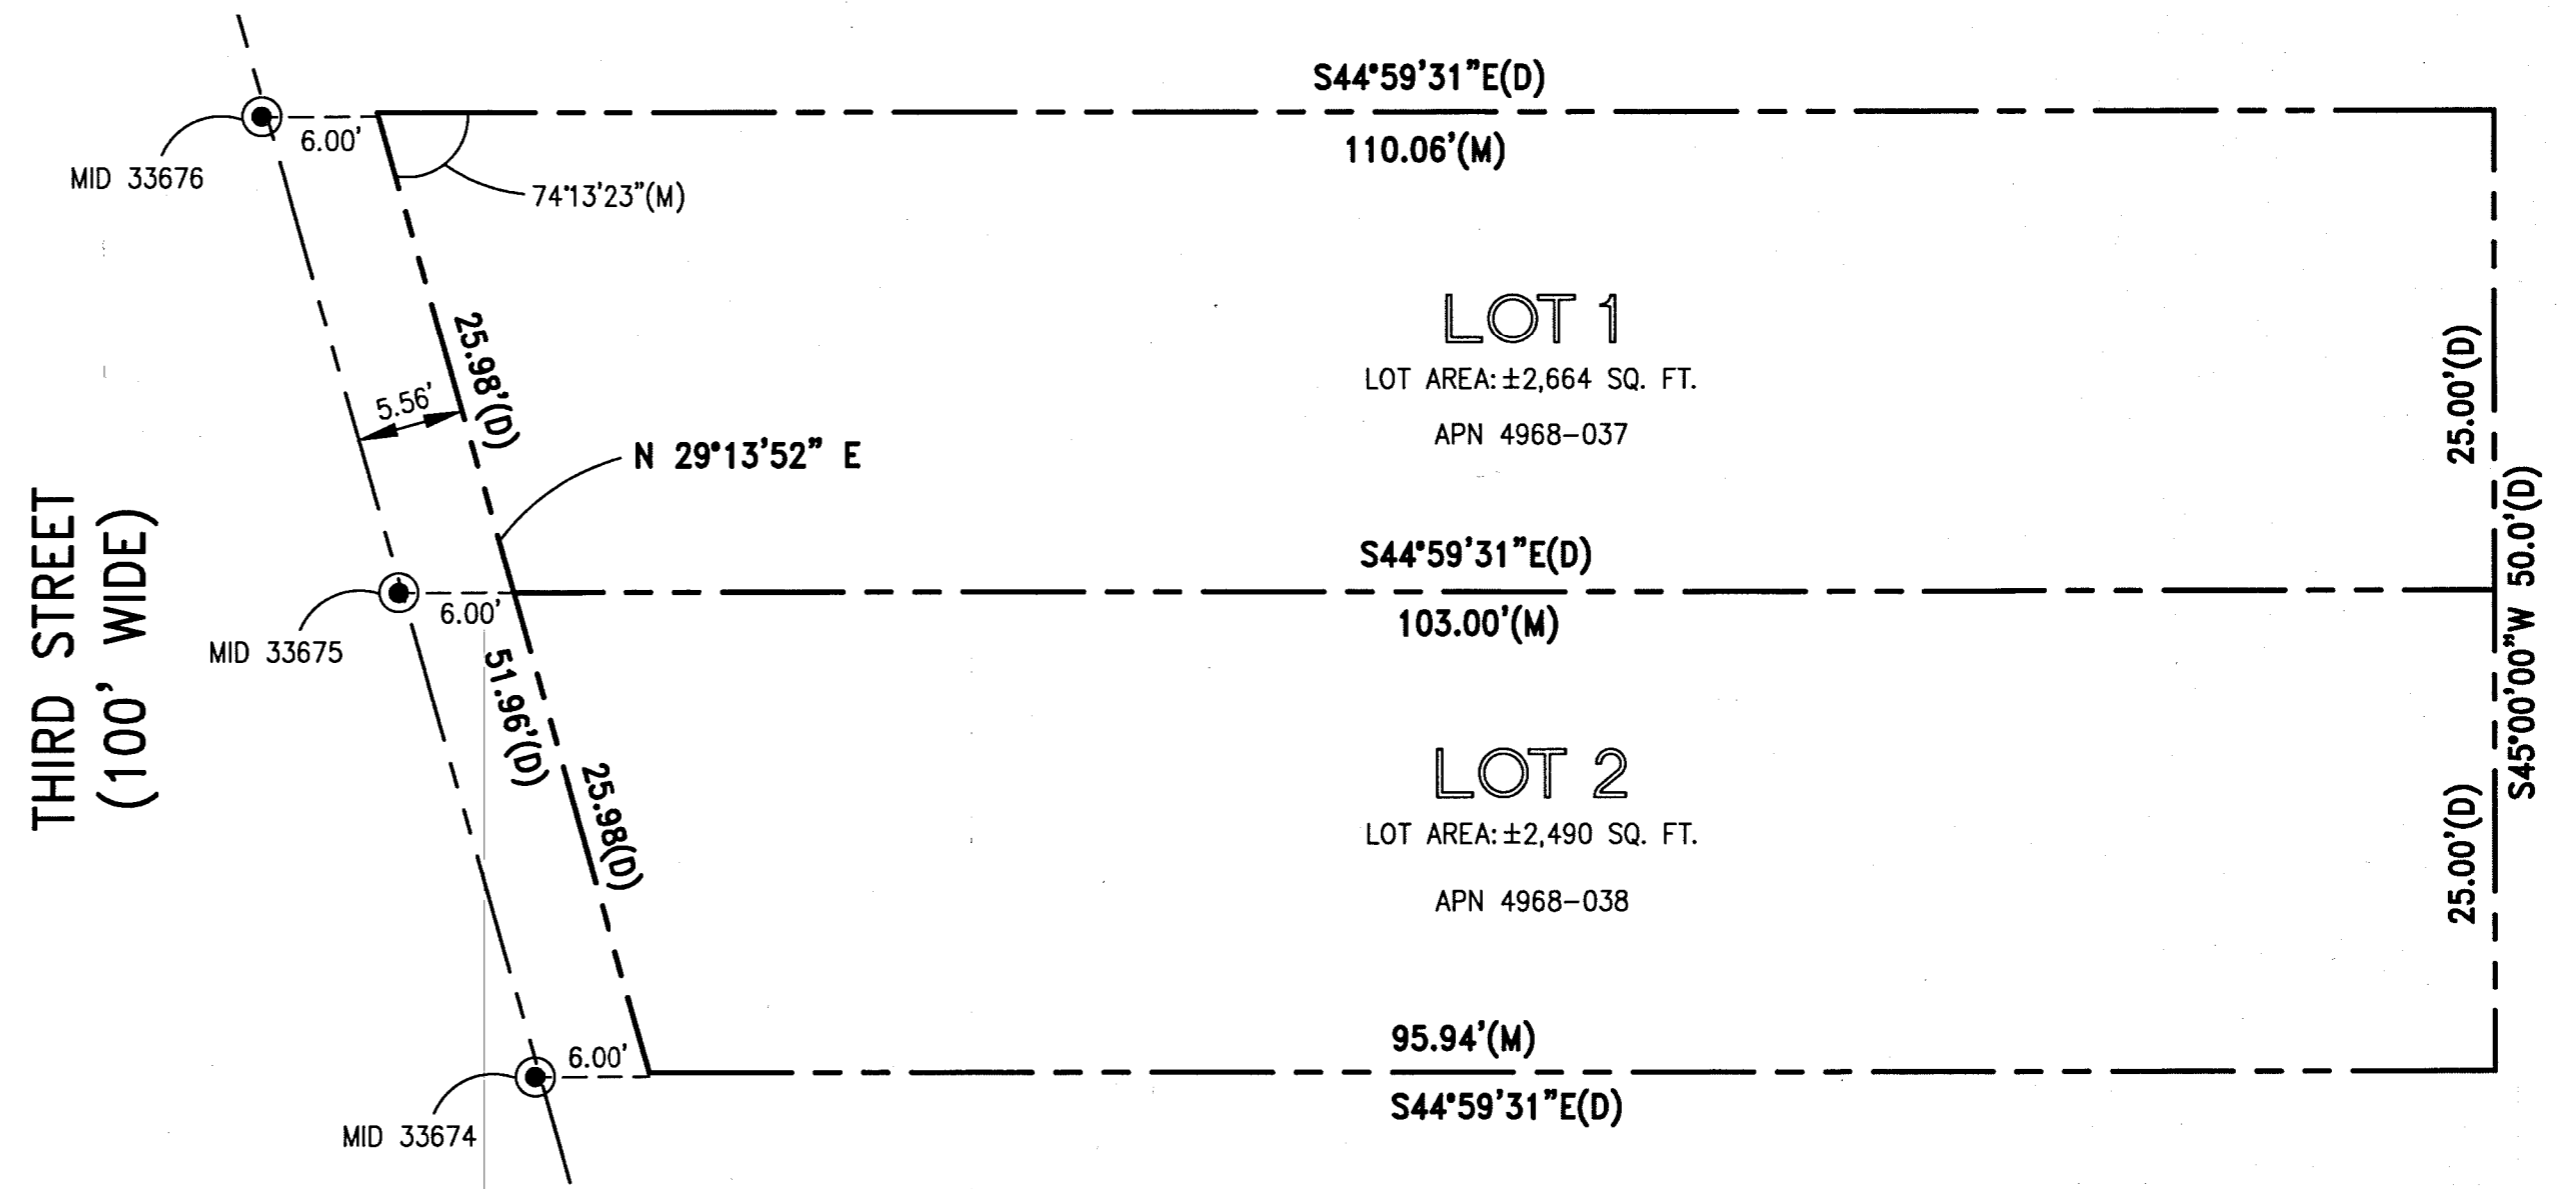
S44°59'31"E(D)

110.06'(M)

6.00'

MID 33676

74°13'23"(M)

LOT 1

LOT AREA: ±2,664 SQ. FT.

APN 4968-037

25.98'(D)

5.56'

N 29°13'52" E

25.00'(D)

THIRD STREET
(100' WIDE)

S44°59'31"E(D)

103.00'(M)

6.00'

MID 33675

51.96'(D)

S45°00'00"W 50.0'(D)

LOT 2

LOT AREA: ±2,490 SQ. FT.

APN 4968-038

25.98'(D)

25.00'(D)

95.94'(M)

6.00'

MID 33674

S44°59'31"E(D)